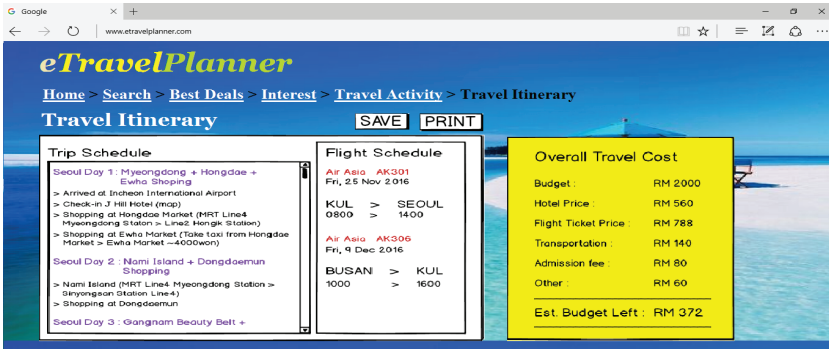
Google ×  +

www.etravelplanner.com

eTravelPlanner

Home > Search > Best Deals > Interest > Travel Activity > Travel Itinerary

Travel Itinerary

SAVE PRINT

Trip Schedule

Seoul Day 1 : Myeongdong + Hongdae + Ewha Shoping

> Arrived at Incheon International Airport

> Check-in J Hill Hotel (map)

> Shopping at Hongdae Market (MRT Line4 Myeongdong Station > Line2 Hongik Station)

> Shopping at Ewha Market (Take taxi from Hongdae Market > Ewha Market ~4000won)

Seoul Day 2 : Nami Island + Dongdaemun Shopping

> Nami Island (MRT Line4 Myeongdong Station > Sinyongsan Station Line4)

> Shopping at Dongdaemun

Seoul Day 3 : Gangnam Beauty Belt +

Flight Schedule

Air Asia AK301
Fri, 25 Nov 2016

KUL > SEOUL
0800 > 1400

Air Asia AK306
Fri, 9 Dec 2016

BUSAN > KUL
1000 > 1600

Overall Travel Cost

| Budget : | RM 2000 |
|---|---|
| Hotel Price : | RM 560 |
| Flight Ticket Price : | RM 788 |
| Transportation : | RM 140 |
| Admission fee : | RM 80 |
| Other : | RM 60 |

Est. Budget Left : RM 372